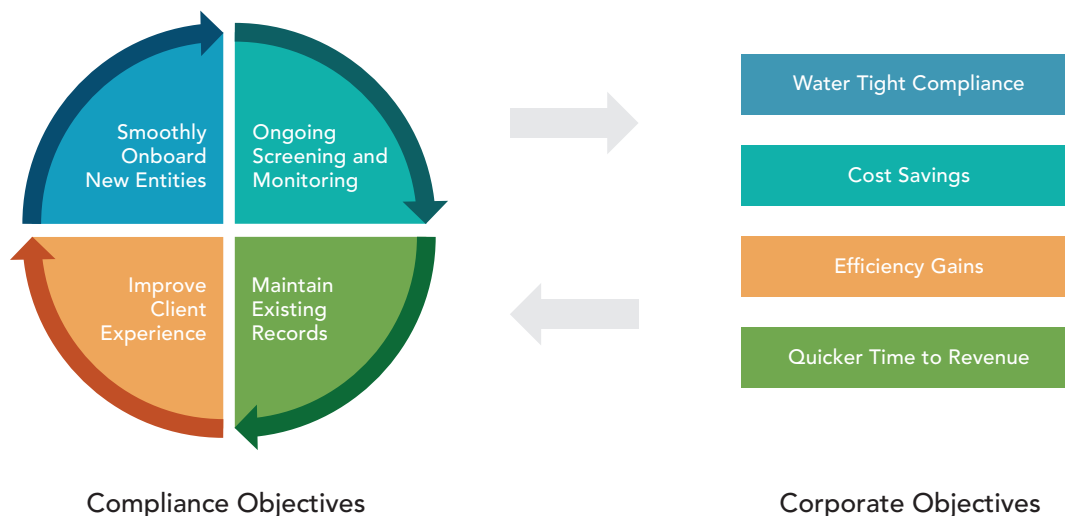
Smoothly Onboard New Entities

Ongoing Screening and Monitoring

Improve Client Experience

Maintain Existing Records

Compliance Objectives

Water Tight Compliance

Cost Savings

Efficiency Gains

Quicker Time to Revenue

Corporate Objectives